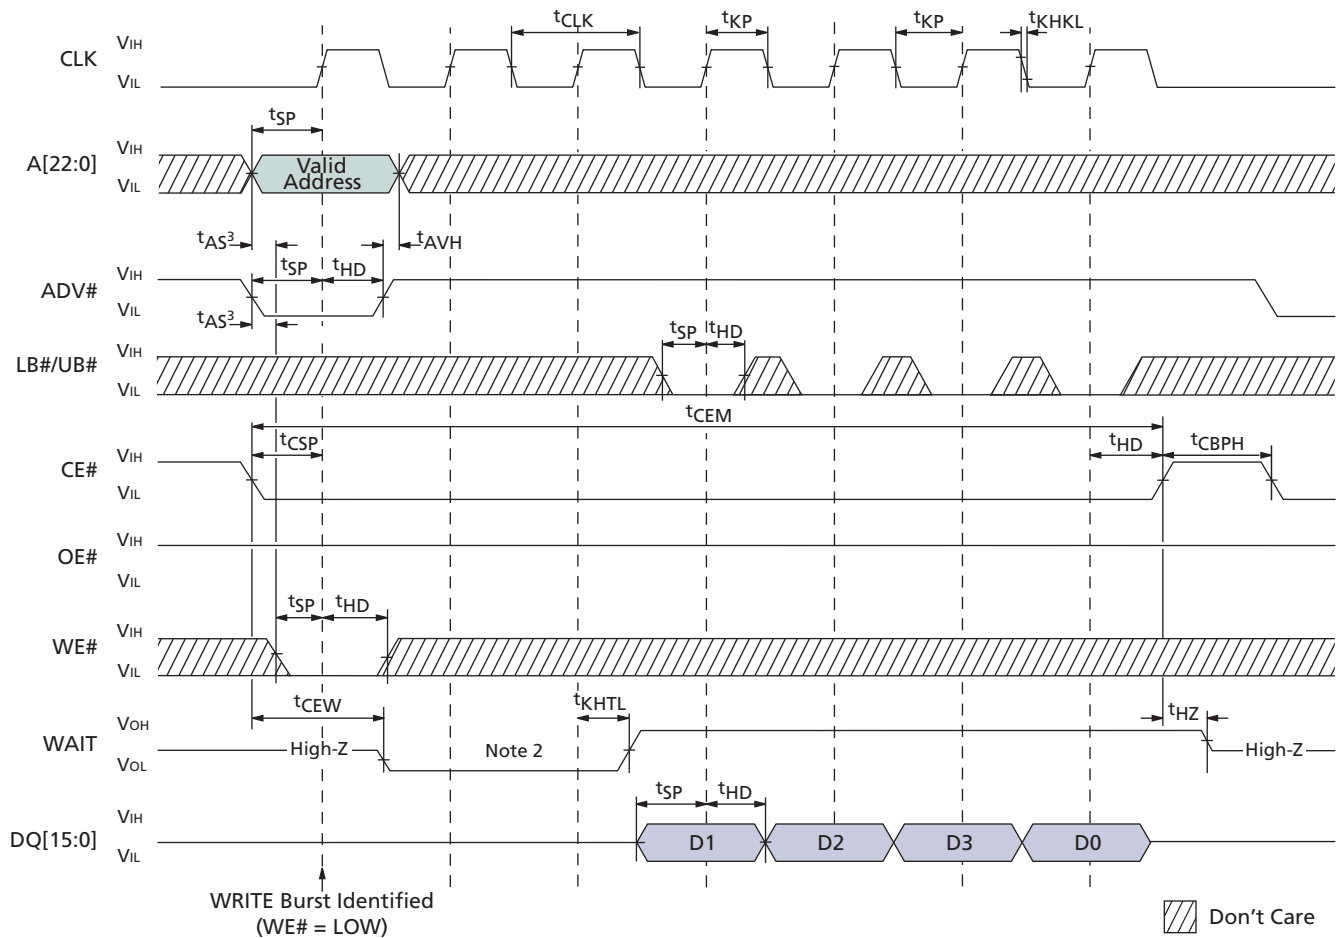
$t_{CLK}$ $t_{KP}$ $t_{KP}$ $t_{KHKL}$

CLK $V_{IH}$ $V_{IL}$

$t_{SP}$

A[22:0] $V_{IH}$ $V_{IL}$ Valid Address

$t_{AS}{}^3$ $t_{AVH}$

$t_{SP}$ $t_{HD}$

ADV# $V_{IH}$ $V_{IL}$

$t_{AS}{}^3$

$t_{SP}$ $t_{HD}$

LB#/UB# $V_{IH}$ $V_{IL}$

$t_{CEM}$

$t_{CSP}$ $t_{HD}$ $t_{CBPH}$

CE# $V_{IH}$ $V_{IL}$

OE# $V_{IH}$ $V_{IL}$

$t_{SP}$ $t_{HD}$

WE# $V_{IH}$ $V_{IL}$

$t_{CEW}$ $t_{KHTL}$ $t_{HZ}$

WAIT $V_{OH}$ $V_{OL}$ High-Z Note 2 High-Z

$t_{SP}$ $t_{HD}$

DQ[15:0] $V_{IH}$ $V_{IL}$ D1 D2 D3 D0

WRITE Burst Identified (WE# = LOW)

Don’t Care